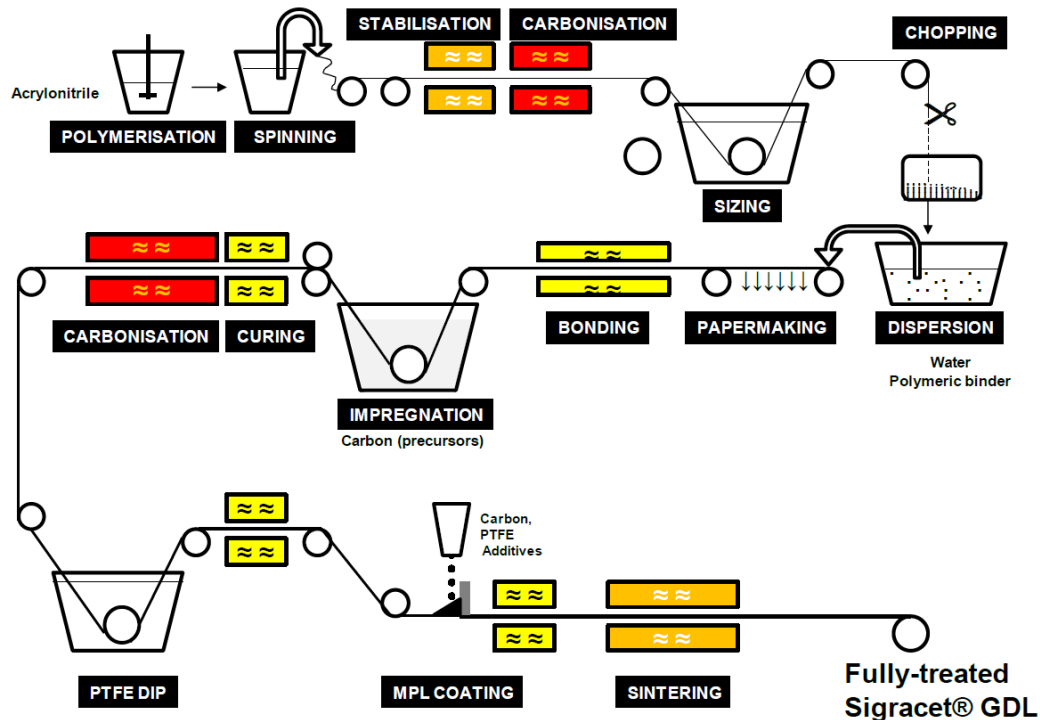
Acrylonitrile

POLYMERISATION

SPINNING

STABILISATION

CARBONISATION

CHOPPING

SIZING

DISPERSION

Water
Polymeric binder

PAPERMAKING

BONDING

IMPREGNATION

Carbon (precursors)

CURING

CARBONISATION

PTFE DIP

Carbon,
PTFE
Additives

MPL COATING

SINTERING

Fully-treated
Sigracet® GDL